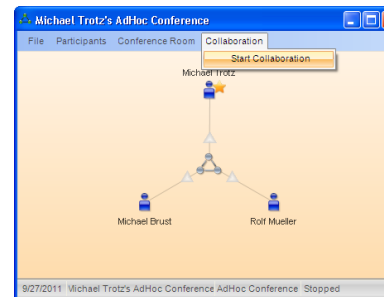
Michael Trotz's AdHoc Conference

File Participants Conference Room Collaboration

Start Collaboration

Michael Trotz

Michael Brust

Rolf Mueller

9/27/2011 Michael Trotz's AdHoc Conference AdHoc Conference Stopped